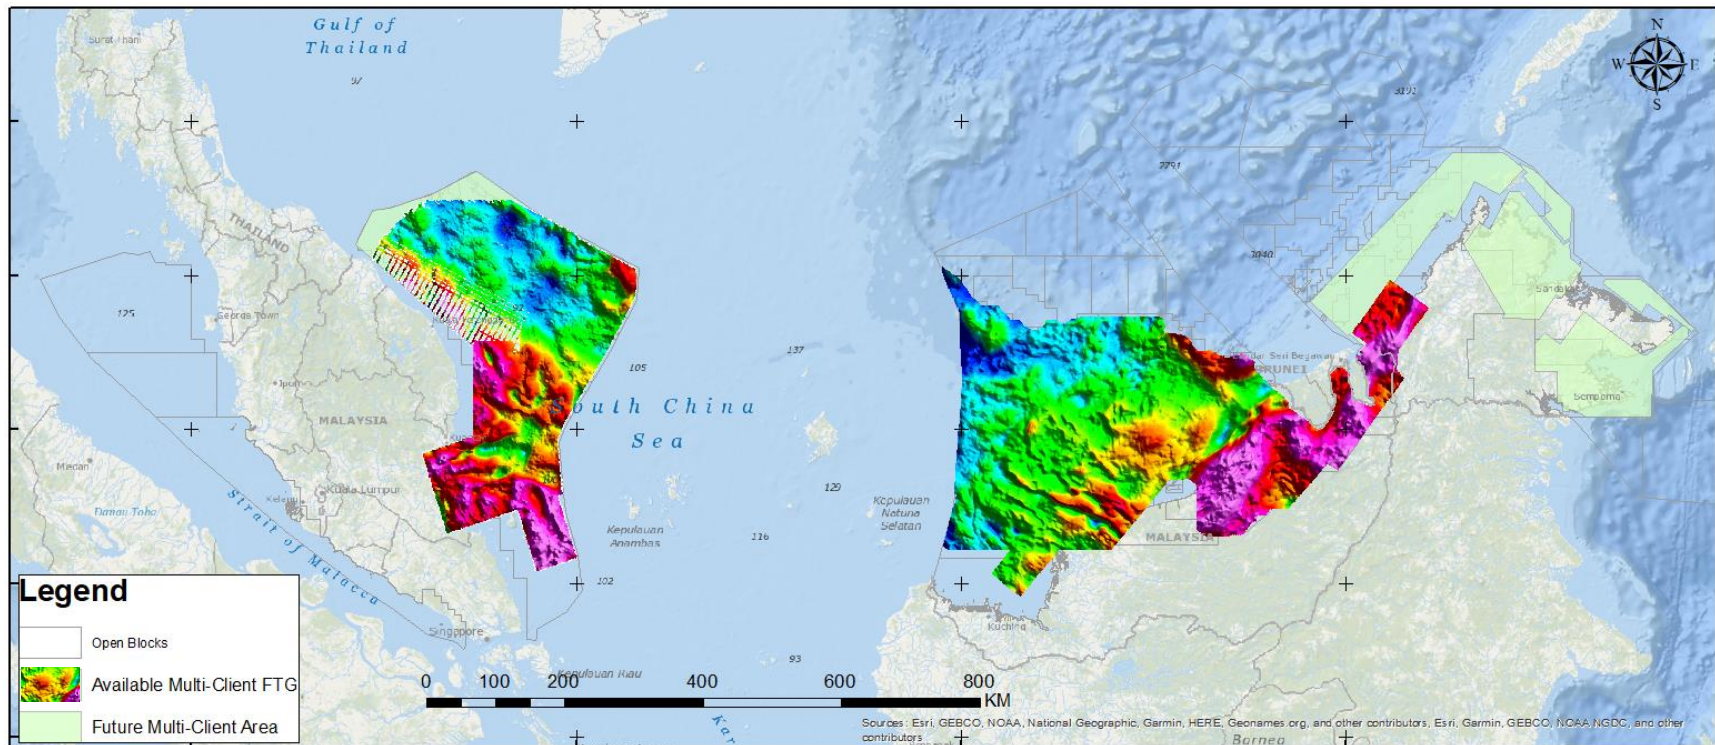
Gulf of Thailand

Surat Thani

97

N
W E
S

3192

2791

3040

THAILAND

125

George Town

Ipoh

MALAYSIA

105

137

South China Sea

Bandar Seri Begawan
BRUNEI

Sandakan

Semporna

Medan

Kuala Lumpur

Danau Toba

Strait of Malacca

Kelang

129

Kepulauan Natuna Selatan

Kepulauan Anambas

116

MALAYSIA

102

Singapore

Kuching

93

Kepulauan Riau

Legend

Open Blocks

Available Multi-Client FTG

Future Multi-Client Area

0 100 200 400 600 800 KM

Sources: Esri, GEBCO, NOAA, National Geographic, Garmin, HERE, Geonames.org, and other contributors, Esri, Garmin, GEBCO, NOAA NGDC, and other contributors

Borneo